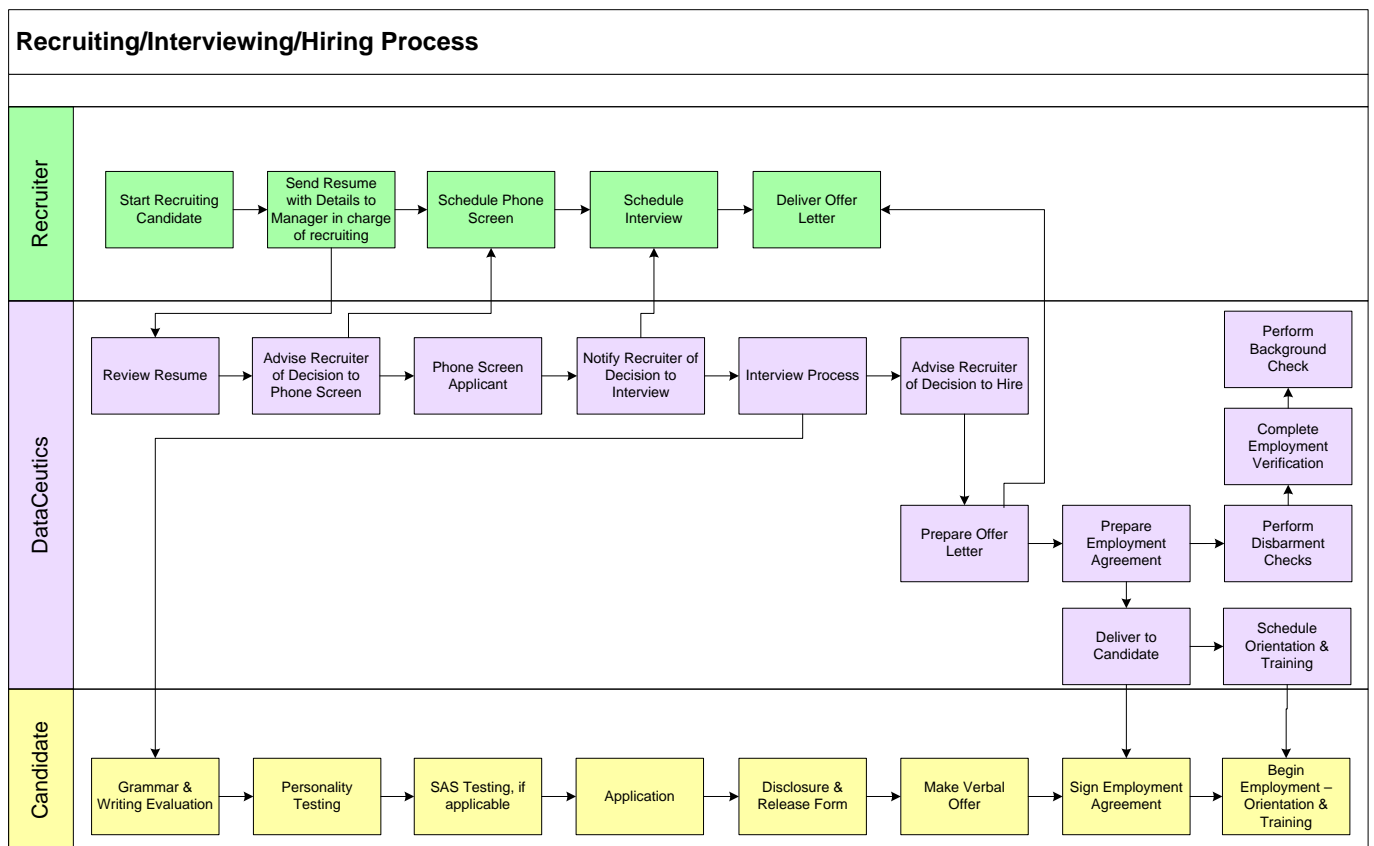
Recruiting/Interviewing/Hiring Process

Recruiter

Start Recruiting Candidate

Send Resume with Details to Manager in charge of recruiting

Schedule Phone Screen

Schedule Interview

Deliver Offer Letter

DataCeutics

Review Resume

Advise Recruiter of Decision to Phone Screen

Phone Screen Applicant

Notify Recruiter of Decision to Interview

Interview Process

Advise Recruiter of Decision to Hire

Perform Background Check

Complete Employment Verification

Prepare Offer Letter

Prepare Employment Agreement

Perform Disbarment Checks

Deliver to Candidate

Schedule Orientation & Training

Candidate

Grammar & Writing Evaluation

Personality Testing

SAS Testing, if applicable

Application

Disclosure & Release Form

Make Verbal Offer

Sign Employment Agreement

Begin Employment – Orientation & Training